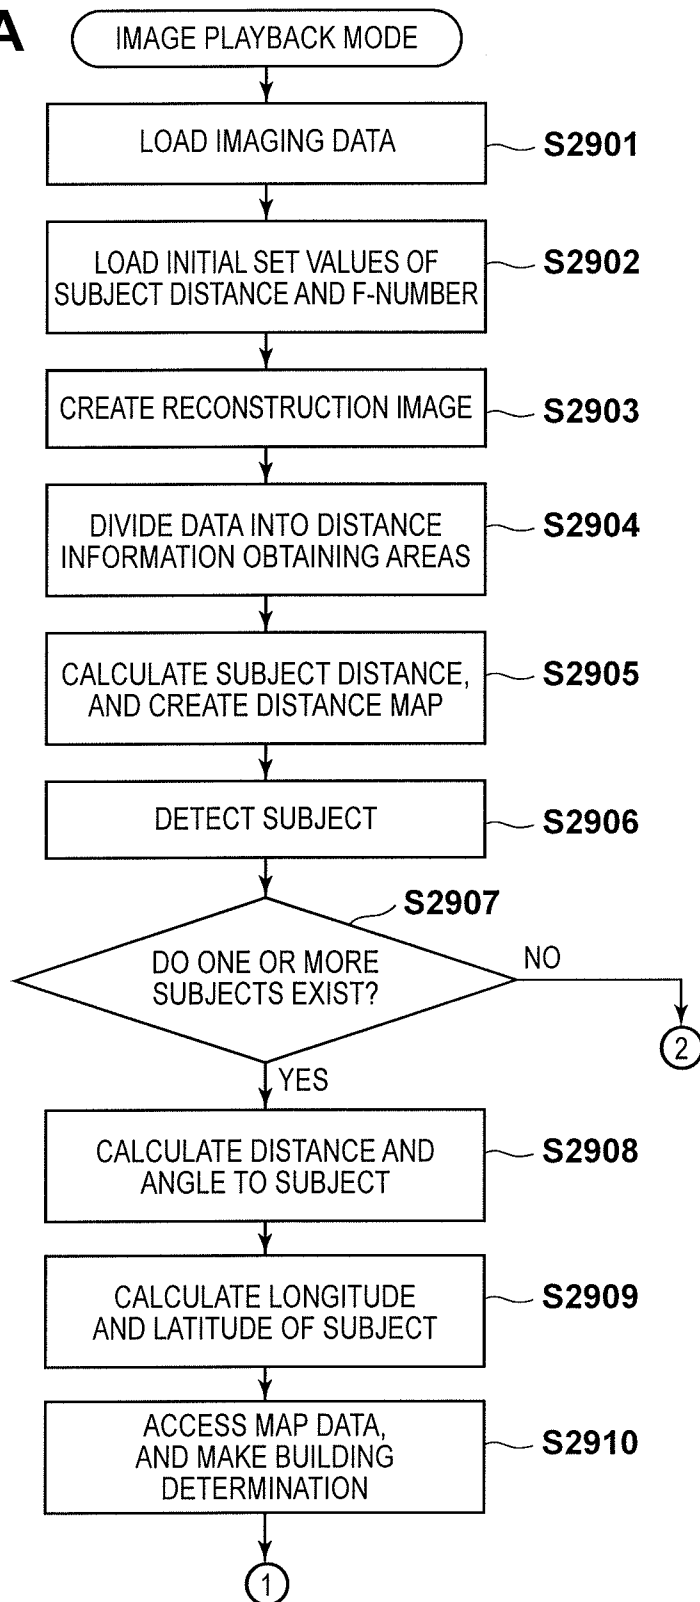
A

IMAGE PLAYBACK MODE

LOAD IMAGING DATA
S2901

LOAD INITIAL SET VALUES OF SUBJECT DISTANCE AND F-NUMBER
S2902

CREATE RECONSTRUCTION IMAGE
S2903

DIVIDE DATA INTO DISTANCE INFORMATION OBTAINING AREAS
S2904

CALCULATE SUBJECT DISTANCE, AND CREATE DISTANCE MAP
S2905

DETECT SUBJECT
S2906

S2907
DO ONE OR MORE SUBJECTS EXIST?
NO
2
YES

CALCULATE DISTANCE AND ANGLE TO SUBJECT
S2908

CALCULATE LONGITUDE AND LATITUDE OF SUBJECT
S2909

ACCESS MAP DATA, AND MAKE BUILDING DETERMINATION
S2910

1